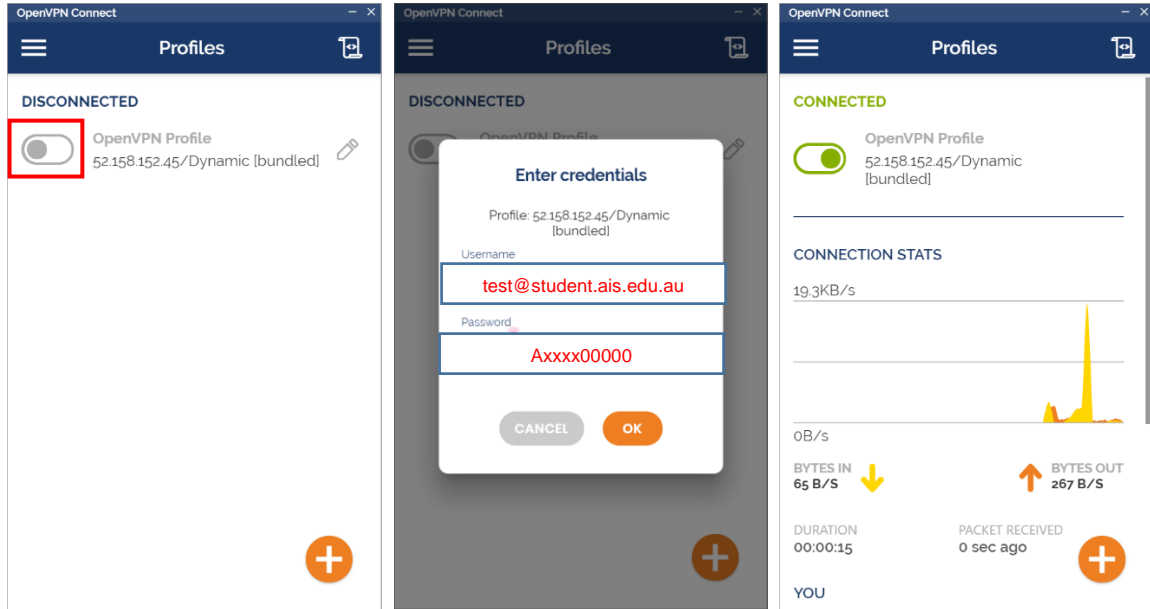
OpenVPN Connect
Profiles

DISCONNECTED

OpenVPN Profile
52.158.152.45/Dynamic [bundled]

OpenVPN Connect
Profiles

DISCONNECTED

Enter credentials

Profile: 52.158.152.45/Dynamic [bundled]

Username
test@student.ais.edu.au

Password
Axxxx00000

CANCEL
OK

OpenVPN Connect
Profiles

CONNECTED

OpenVPN Profile
52.158.152.45/Dynamic [bundled]

CONNECTION STATS

19.3KB/s

0B/s

BYTES IN
65 B/S

BYTES OUT
267 B/S

DURATION
00:00:15

PACKET RECEIVED
0 sec ago

YOU